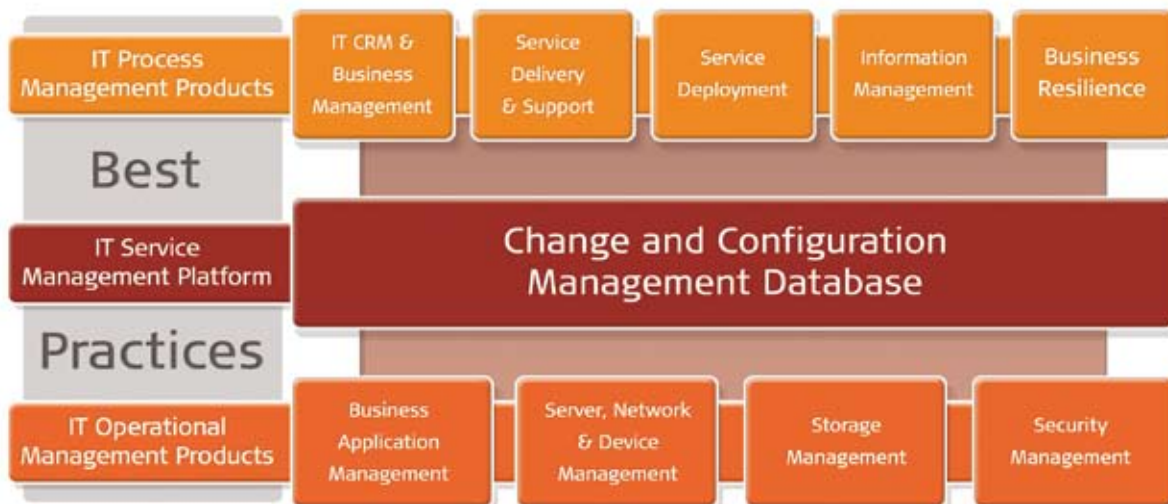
IT Process Management Products

IT CRM & Business Management

Service Delivery & Support

Service Deployment

Information Management

Business Resilience

Best

IT Service Management Platform

Change and Configuration Management Database

Practices

IT Operational Management Products

Business Application Management

Server, Network & Device Management

Storage Management

Security Management